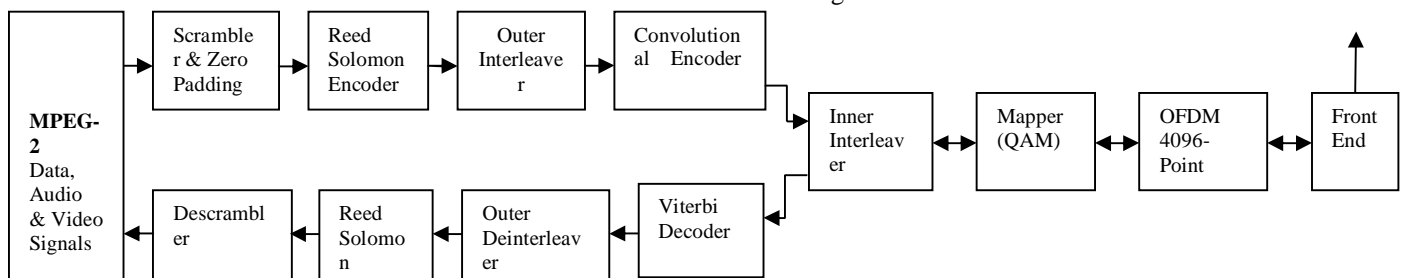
MPEG-2 Data, Audio & Video Signals

Scrambler & Zero Padding

Reed Solomon Encoder

Outer Interleaver

Convolutional Encoder

Inner Interleaver

Mapper (QAM)

OFDM 4096-Point

Front End

Viterbi Decoder

Outer Deinterleaver

Reed Solomon

Descrambler